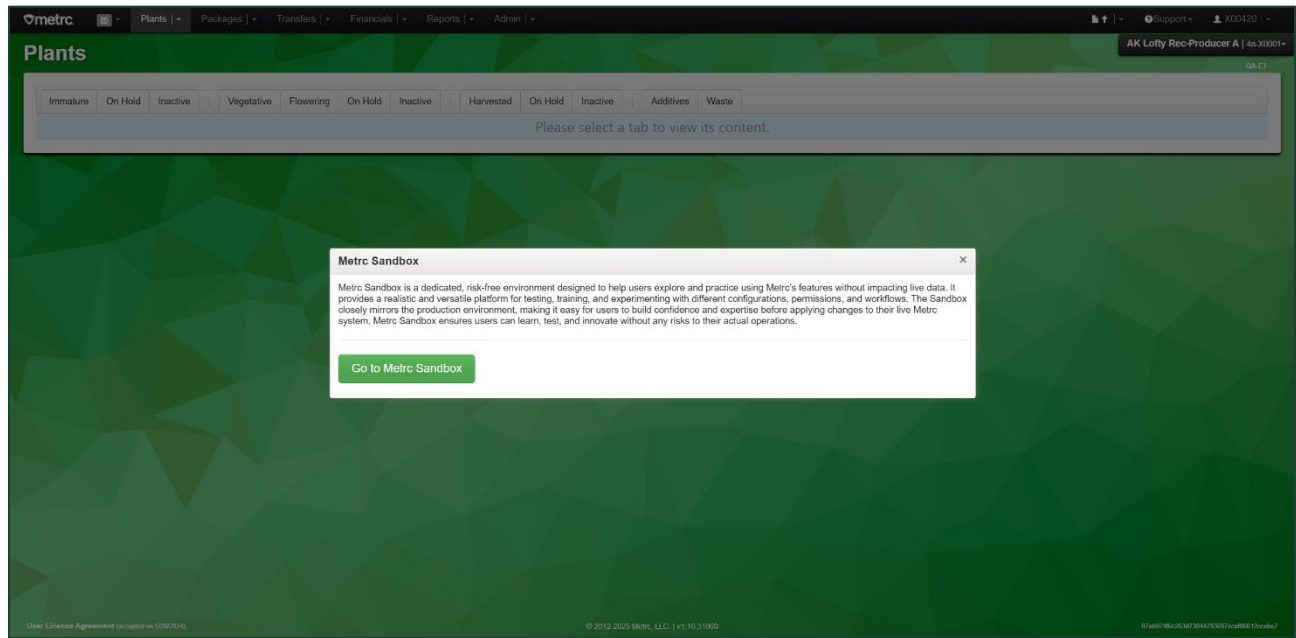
metrc Plants | Packages | Transfers | Financials | Reports | Admin |

Support X00420 |

AK Lofty Rec-Producer A | 4a-X0001

Plants

QA-C3

Immature On Hold Inactive Vegetative Flowering On Hold Inactive Harvested On Hold Inactive Additives Waste

Please select a tab to view its content.

Metrc Sandbox ×

Metrc Sandbox is a dedicated, risk-free environment designed to help users explore and practice using Metrc's features without impacting live data. It provides a realistic and versatile platform for testing, training, and experimenting with different configurations, permissions, and workflows. The Sandbox closely mirrors the production environment, making it easy for users to build confidence and expertise before applying changes to their live Metrc system. Metrc Sandbox ensures users can learn, test, and innovate without any risks to their actual operations.

Go to Metrc Sandbox

User License Agreement (accepted on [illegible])

© 2012-2025 Metrc, LLC. | v1.10.31060

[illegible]